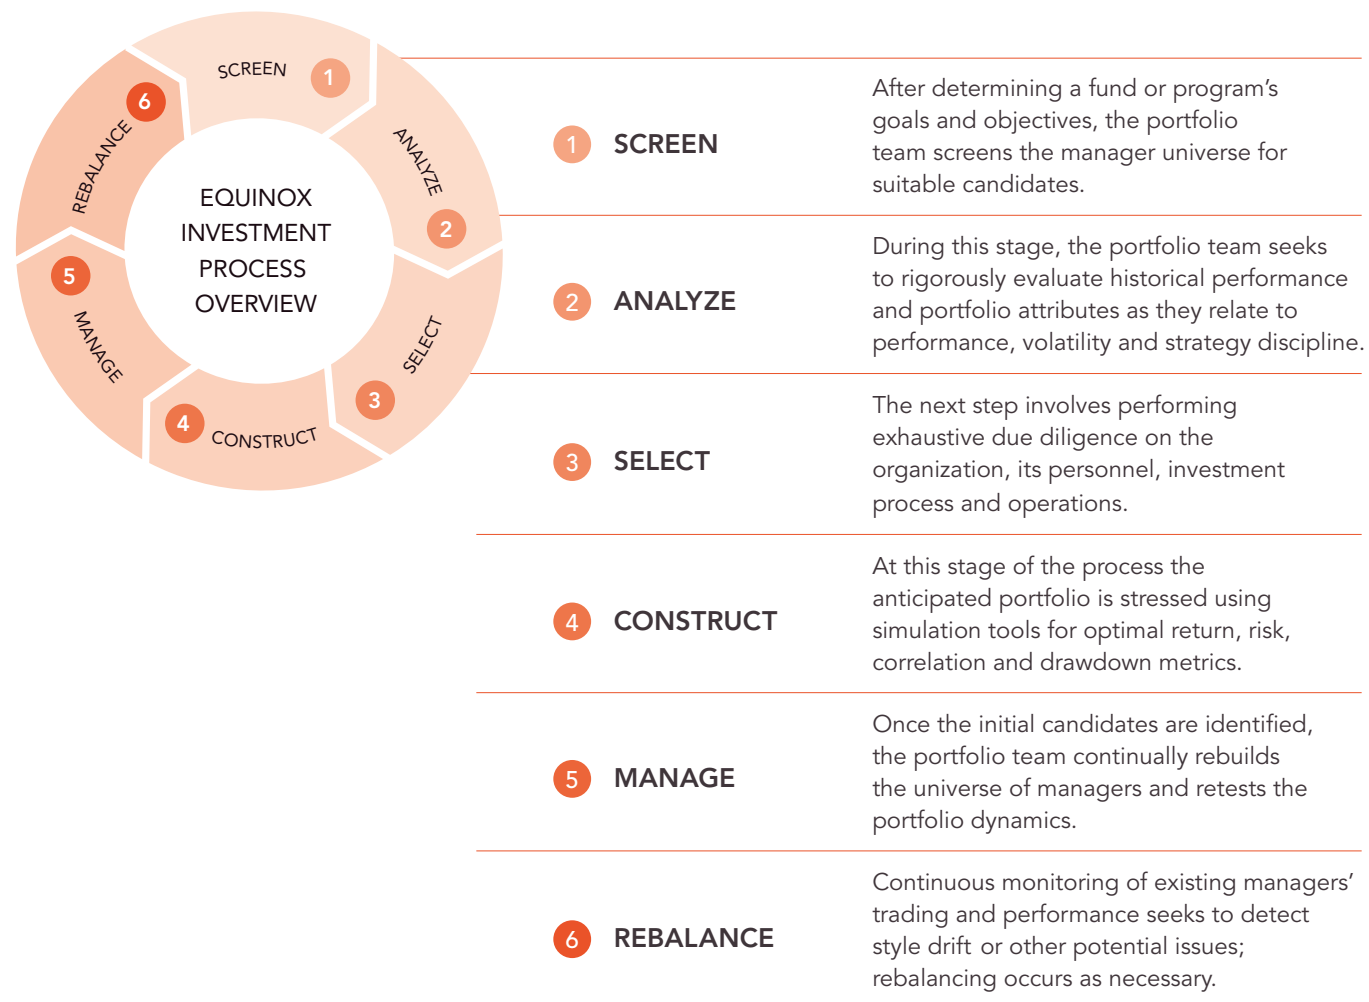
SCREEN 1

ANALYZE 2

SELECT 3

4 CONSTRUCT

5 MANAGE

REBALANCE 6

EQUINOX INVESTMENT PROCESS OVERVIEW

| | | |
|---|---|---|
| 1 | SCREEN | After determining a fund or program's goals and objectives, the portfolio team screens the manager universe for suitable candidates. |
| 2 | ANALYZE | During this stage, the portfolio team seeks to rigorously evaluate historical performance and portfolio attributes as they relate to performance, volatility and strategy discipline. |
| 3 | SELECT | The next step involves performing exhaustive due diligence on the organization, its personnel, investment process and operations. |
| 4 | CONSTRUCT | At this stage of the process the anticipated portfolio is stressed using simulation tools for optimal return, risk, correlation and drawdown metrics. |
| 5 | MANAGE | Once the initial candidates are identified, the portfolio team continually rebuilds the universe of managers and retests the portfolio dynamics. |
| 6 | REBALANCE | Continuous monitoring of existing managers' trading and performance seeks to detect style drift or other potential issues; rebalancing occurs as necessary. |